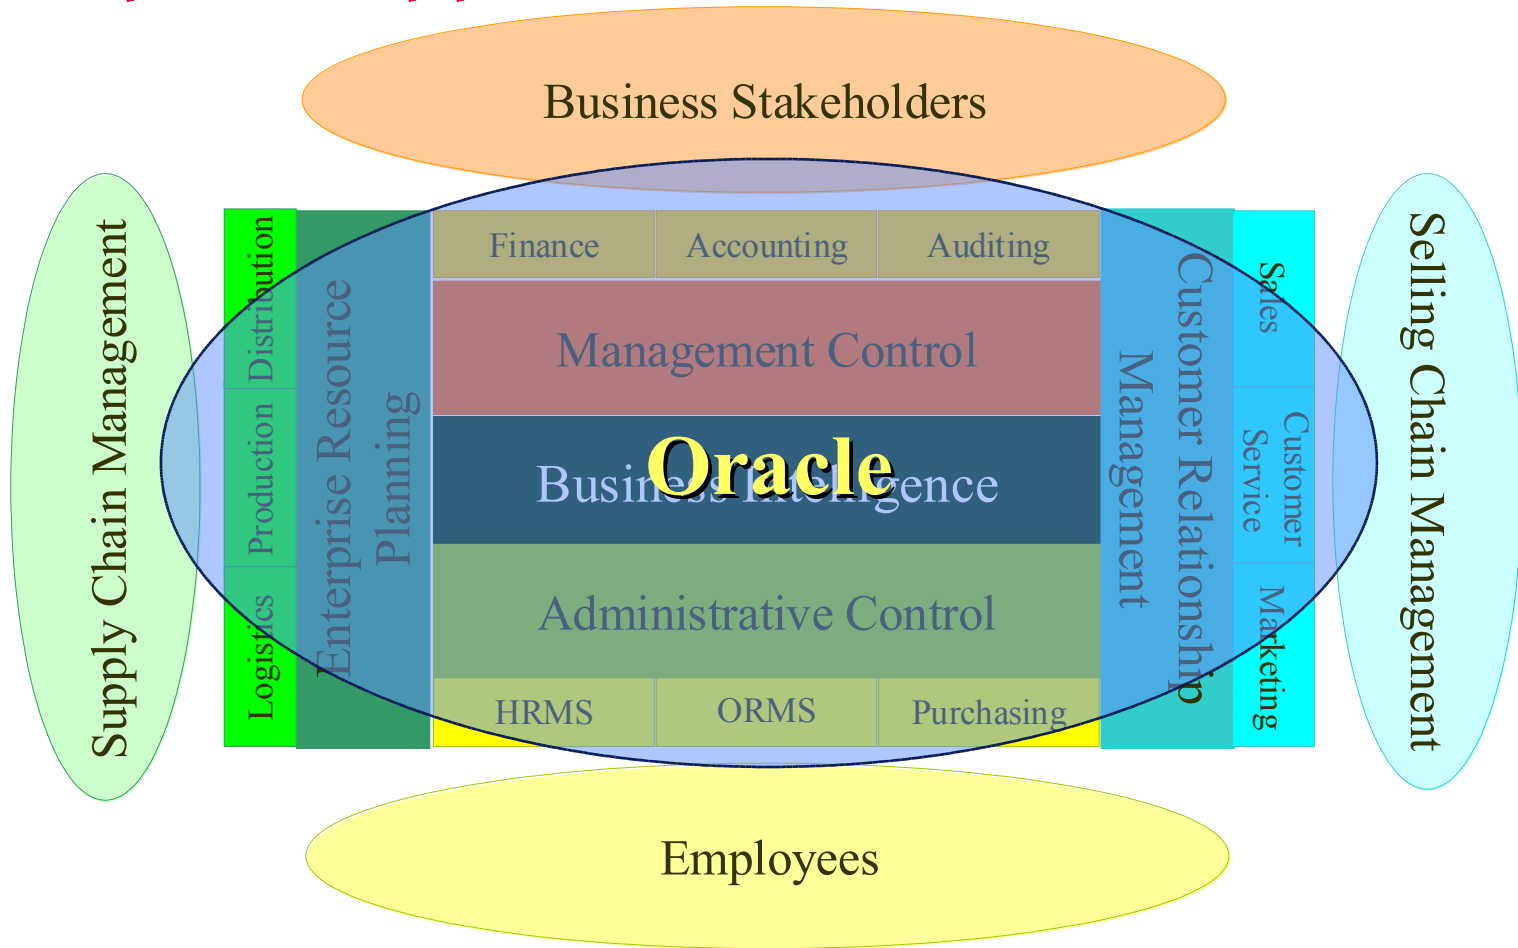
Business Stakeholders

Supply Chain Management

Distribution

Production

Logistics

Enterprise Resource Planning

Finance

Accounting

Auditing

Management Control

Oracle

Business Intelligence

Administrative Control

HRMS

ORMS

Purchasing

Customer Relationship Management

Sales

Customer Service

Marketing

Selling Chain Management

Employees